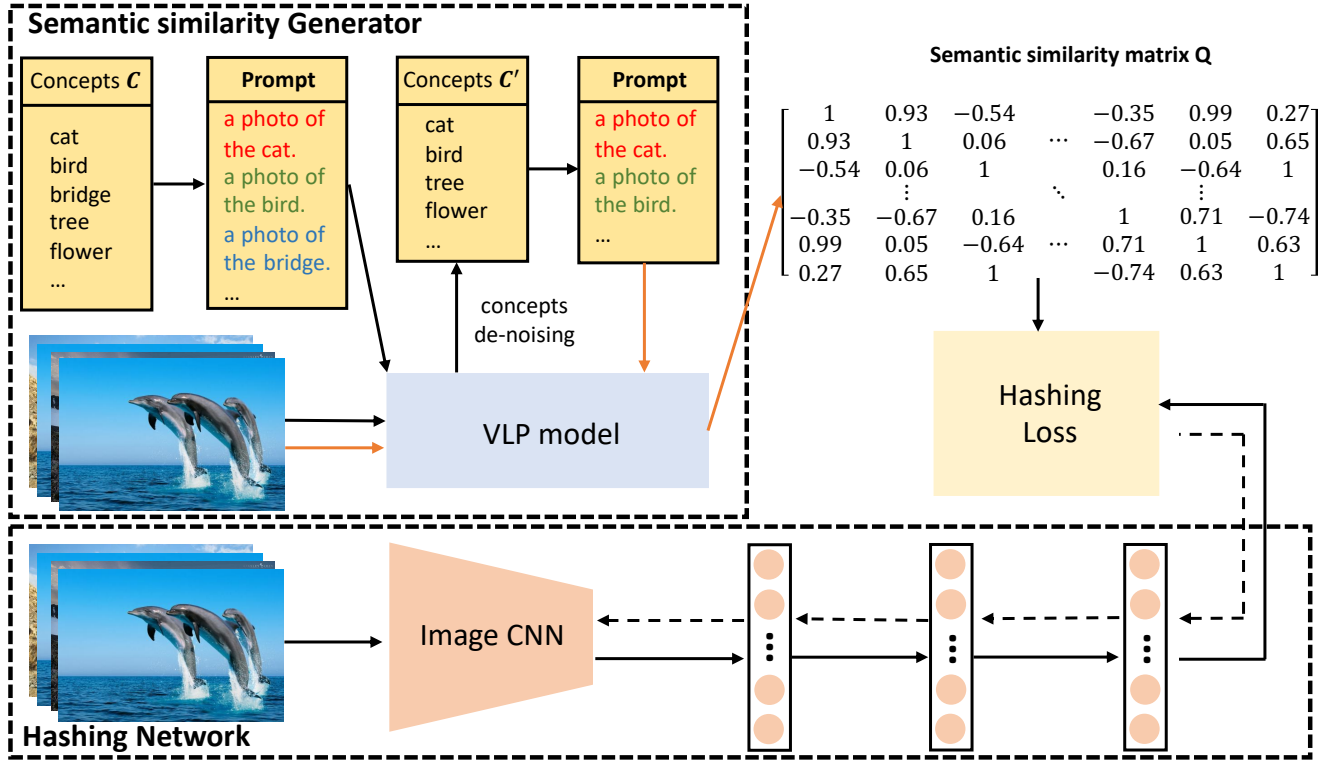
Semantic similarity Generator

Concepts $\boldsymbol{C}$

cat
bird
bridge
tree
flower
...

Prompt

a photo of the cat.
a photo of the bird.
a photo of the bridge.
...

Concepts $\boldsymbol{C'}$

cat
bird
tree
flower
...

Prompt

a photo of the cat.
a photo of the bird.
...

concepts de-noising

VLP model

Semantic similarity matrix Q

$\begin{bmatrix} 1 & 0.93 & -0.54 & & -0.35 & 0.99 & 0.27 \\ 0.93 & 1 & 0.06 & \cdots & -0.67 & 0.05 & 0.65 \\ -0.54 & 0.06 & 1 & & 0.16 & -0.64 & 1 \\ & \vdots & & \ddots & & \vdots & \\ -0.35 & -0.67 & 0.16 & & 1 & 0.71 & -0.74 \\ 0.99 & 0.05 & -0.64 & \cdots & 0.71 & 1 & 0.63 \\ 0.27 & 0.65 & 1 & & -0.74 & 0.63 & 1 \end{bmatrix}$

Hashing Loss

Image CNN

Hashing Network